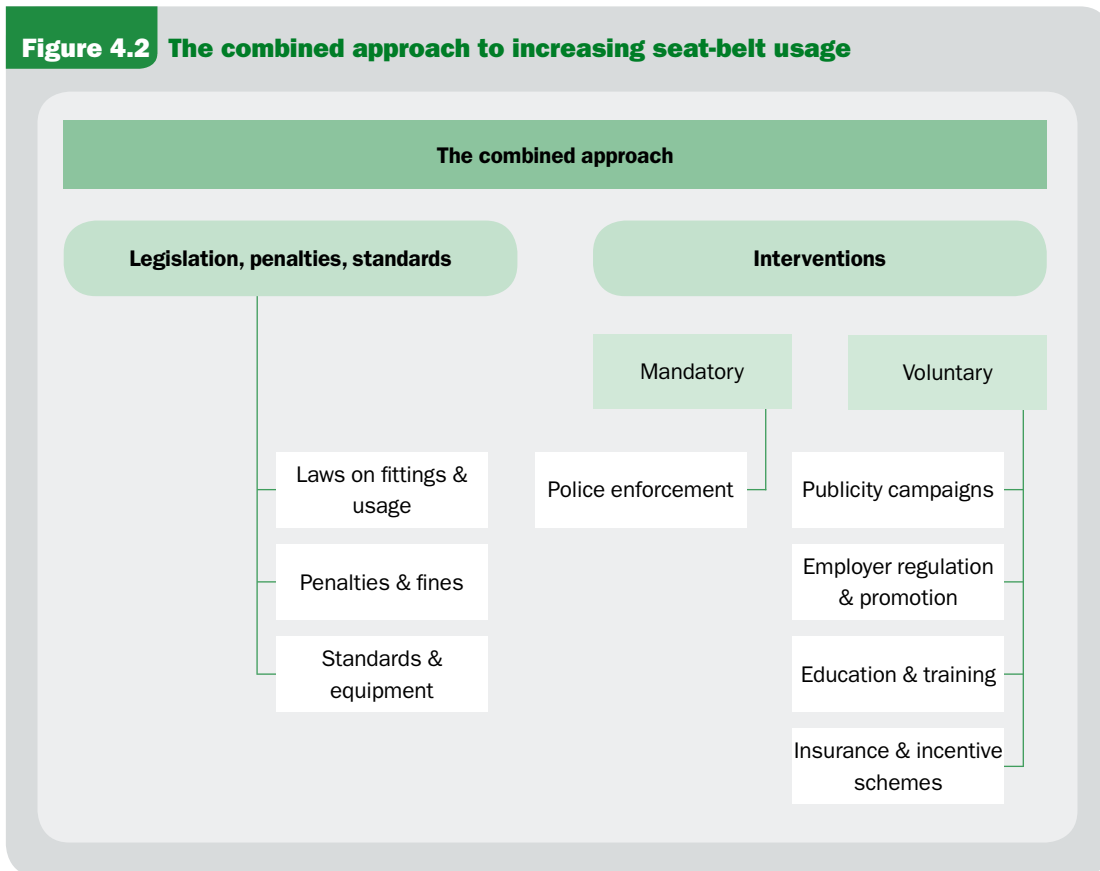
Figure 4.2 The combined approach to increasing seat-belt usage

The combined approach

Legislation, penalties, standards

Interventions

Mandatory

Voluntary

Laws on fittings & usage

Police enforcement

Publicity campaigns

Penalties & fines

Employer regulation & promotion

Standards & equipment

Education & training

Insurance & incentive schemes